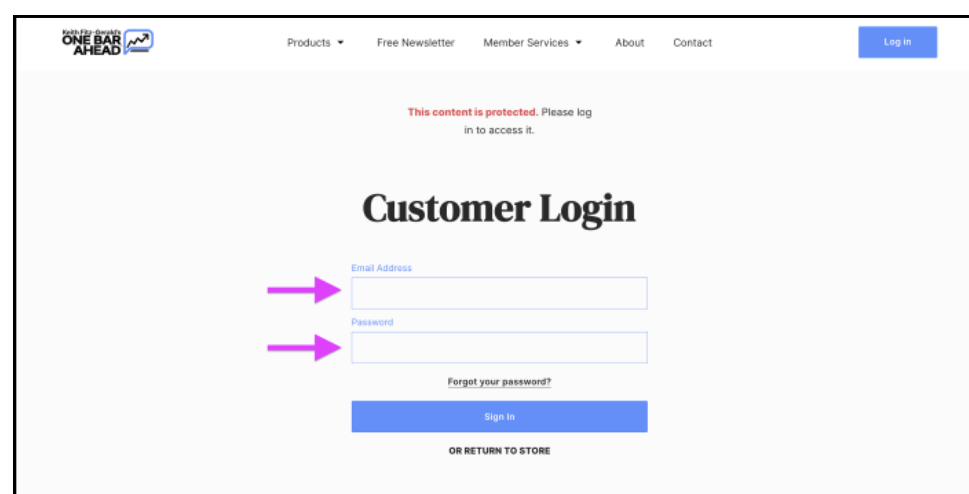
Keith Fitz-Gerald's ONE BAR AHEAD

Products ▾ Free Newsletter Member Services ▾ About Contact

Log in

This content is protected. Please log in to access it.

Customer Login

Email Address

Password

Forgot your password?

Sign In

OR RETURN TO STORE